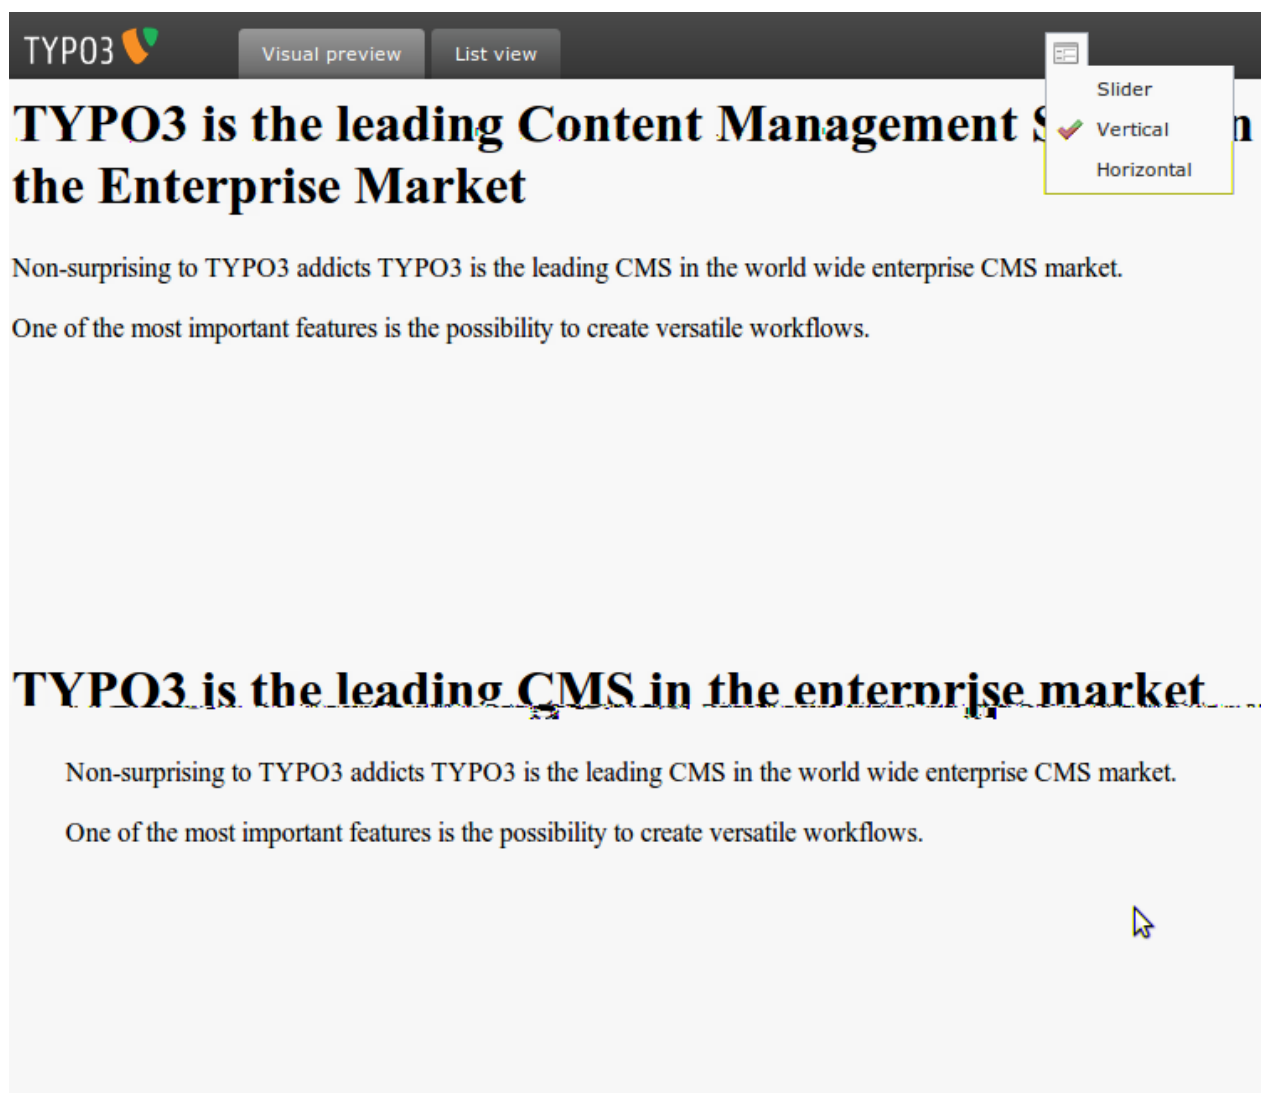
TYPO3

Visual preview

List view

Slider

Vertical

Horizontal

TYPO3 is the leading Content Management S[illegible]n the Enterprise Market

Non-surprising to TYPO3 addicts TYPO3 is the leading CMS in the world wide enterprise CMS market.

One of the most important features is the possibility to create versatile workflows.

TYPO3 is the leading CMS in the enterprise market

Non-surprising to TYPO3 addicts TYPO3 is the leading CMS in the world wide enterprise CMS market.

One of the most important features is the possibility to create versatile workflows.